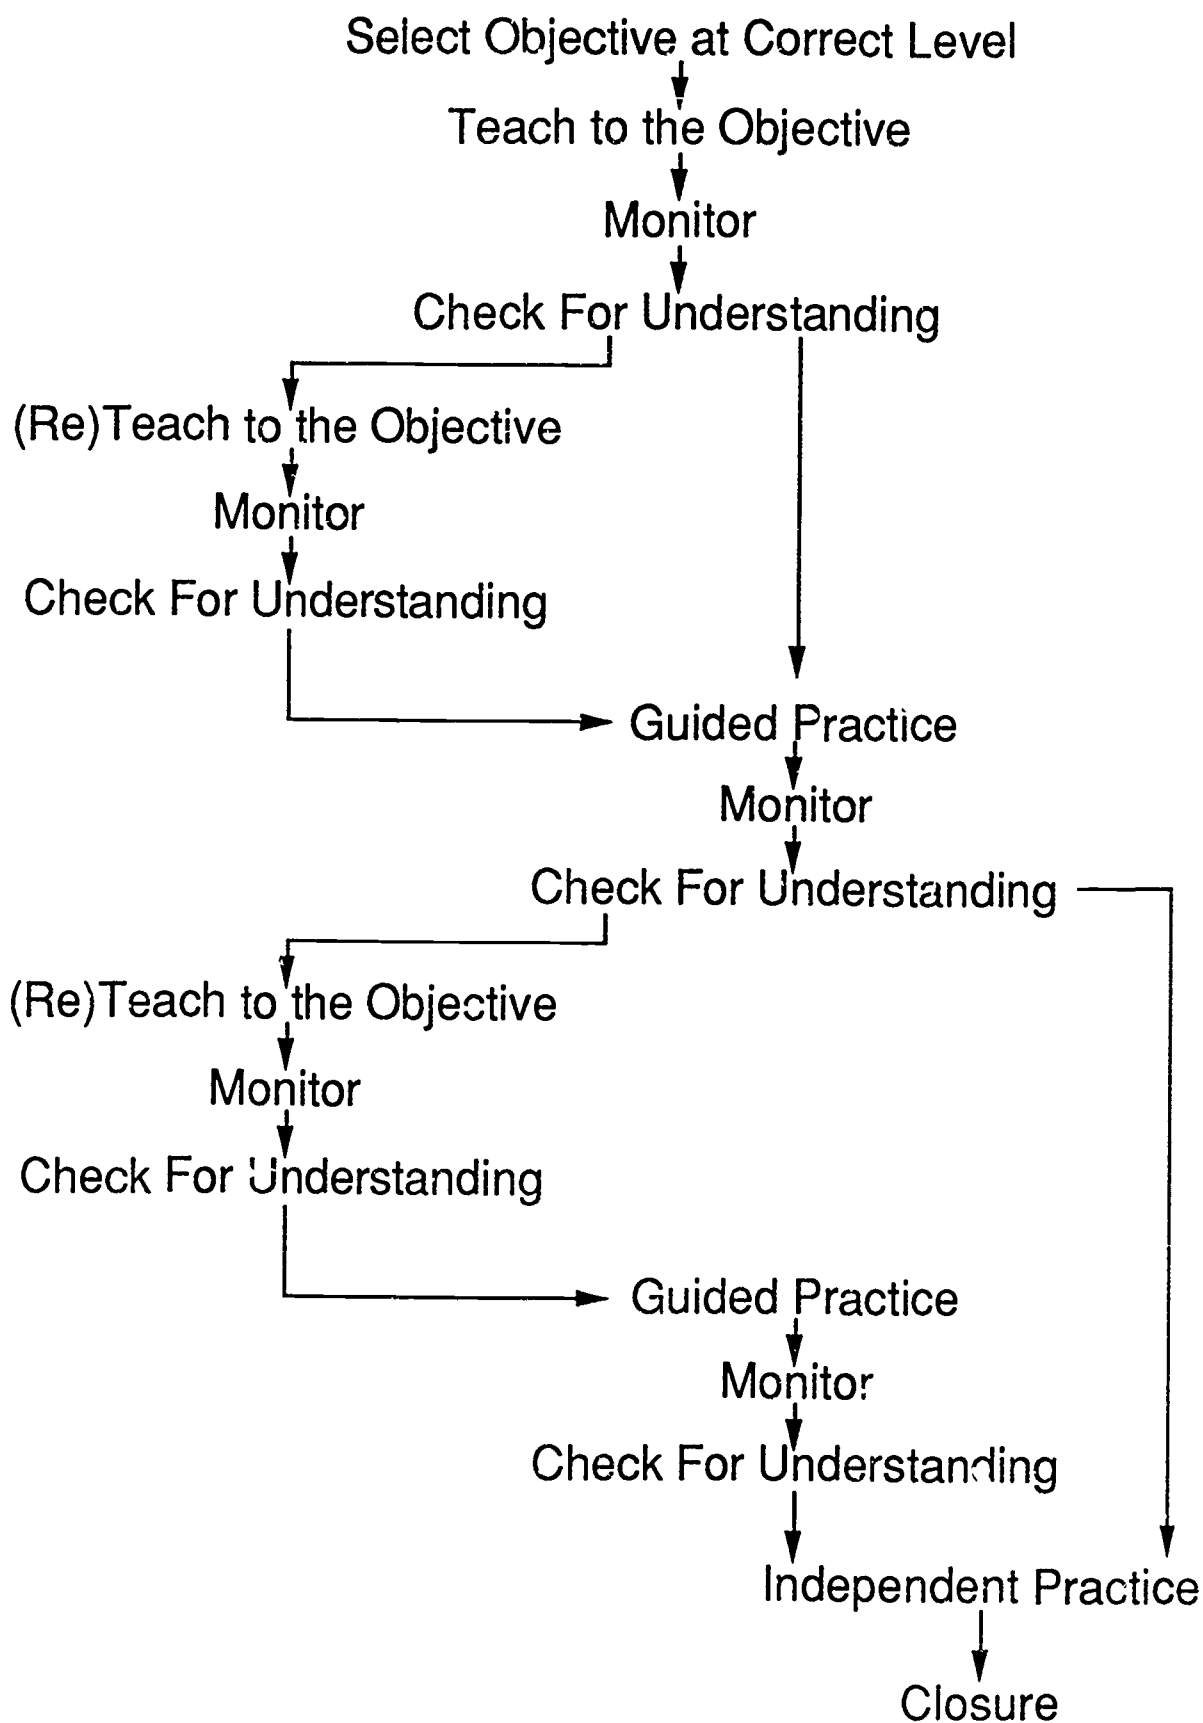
Select Objective at Correct Level

Teach to the Objective

Monitor

Check For Understanding

(Re)Teach to the Objective

Monitor

Check For Understanding

Guided Practice

Monitor

Check For Understanding

(Re)Teach to the Objective

Monitor

Check For Understanding

Guided Practice

Monitor

Check For Understanding

Independent Practice

Closure